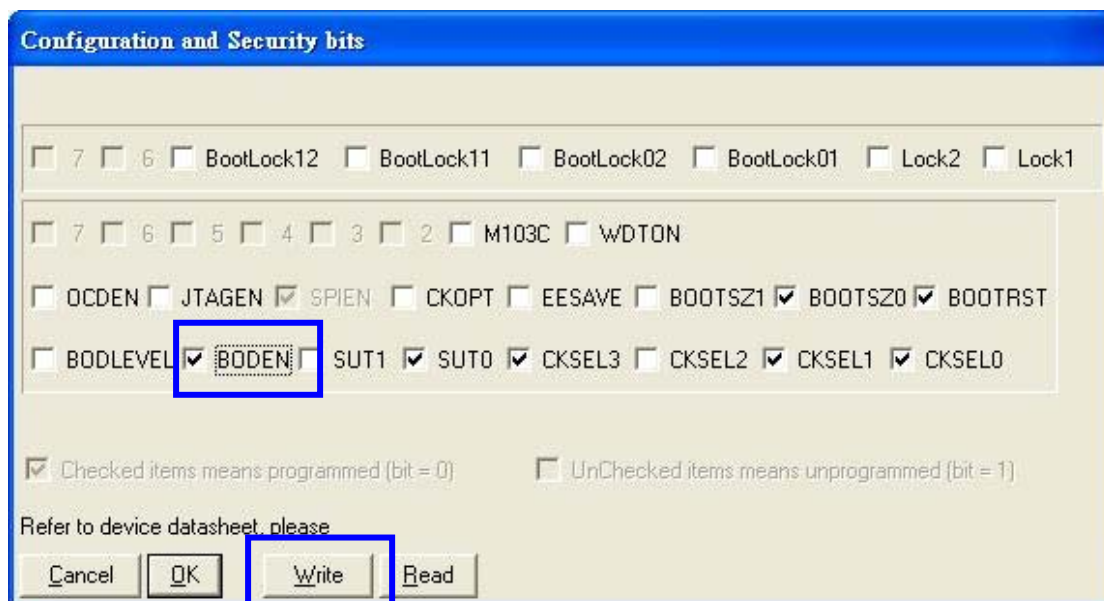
Configuration and Security bits

7 6 BootLock12 BootLock11 BootLock02 BootLock01 Lock2 Lock1

7 6 5 4 3 2 M103C WDTON

OCDEN JTAGEN SPIEN CKOPT EESAVE BOOTSZ1 BOOTSZ0 BOOTRST

BODLEVEL BODEN SUT1 SUT0 CKSEL3 CKSEL2 CKSEL1 CKSEL0

Checked items means programmed (bit = 0) UnChecked items means unprogrammed (bit = 1)

Refer to device datasheet, please

Cancel OK Write Read